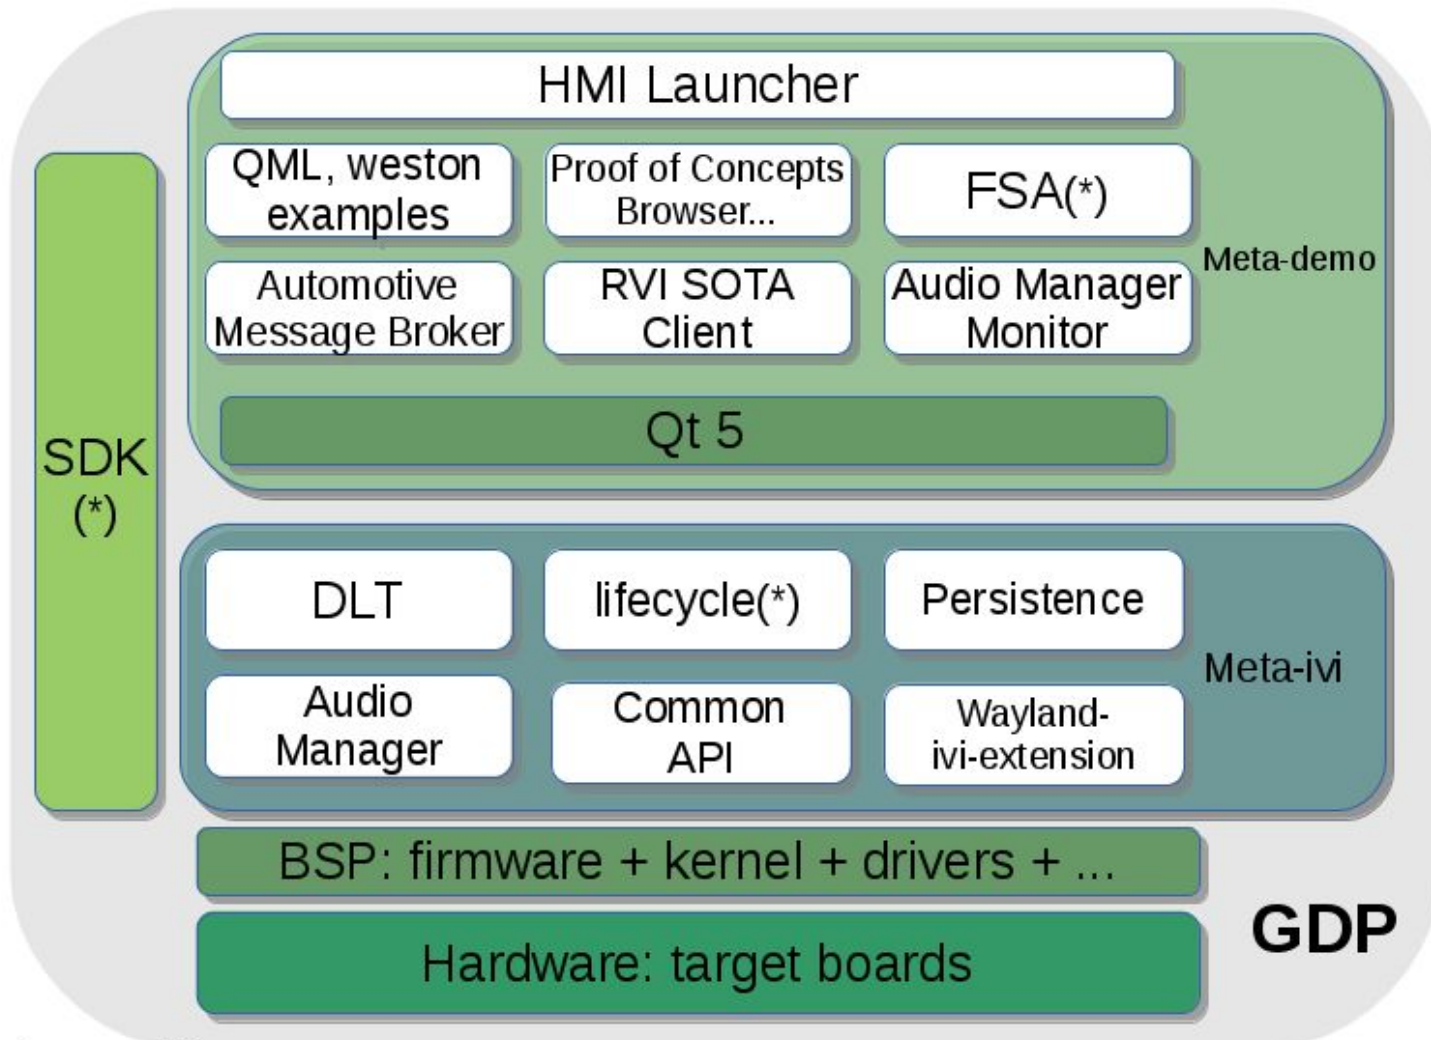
HMI Launcher

QML, weston examples

Proof of Concepts Browser...

FSA(*)

Meta-demo

Automotive Message Broker

RVI SOTA Client

Audio Manager Monitor

Qt 5

SDK (*)

DLT

lifecycle(*)

Persistence

Meta-ivi

Audio Manager

Common API

Wayland-ivi-extension

BSP: firmware + kernel + drivers + ...

Hardware: target boards

GDP